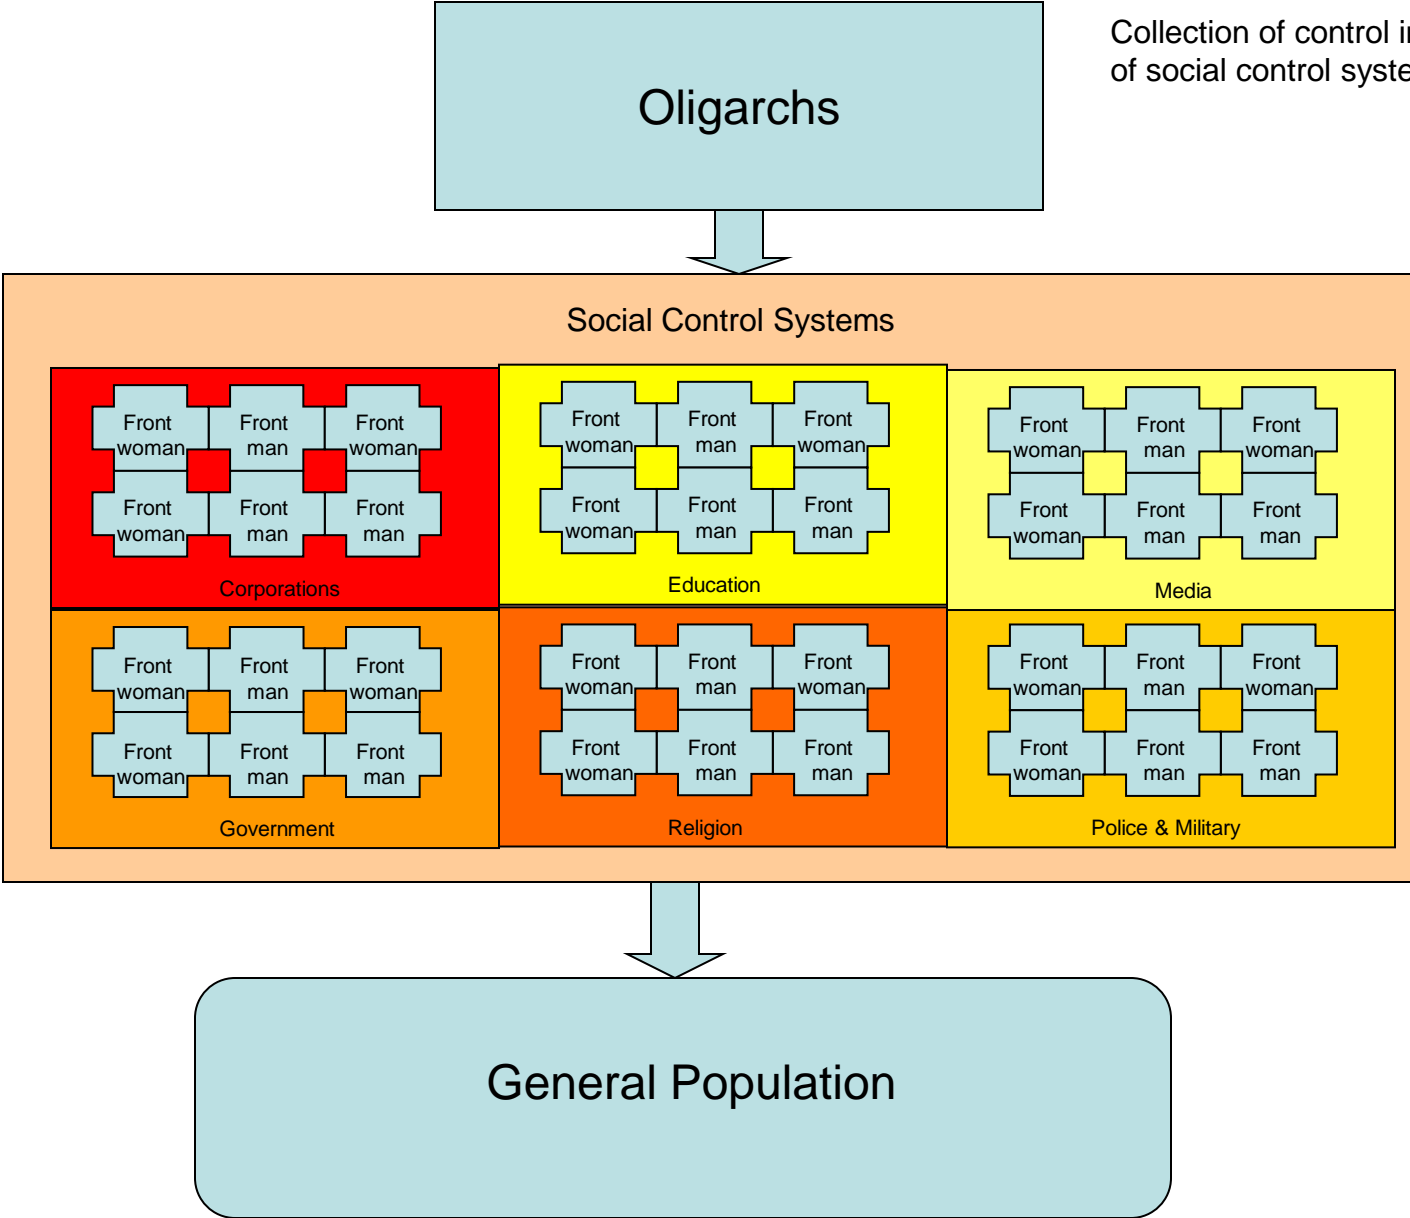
Oligarchs

Collection of control i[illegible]
of social control syste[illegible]

Social Control Systems

Front woman
Front man
Front woman
Front woman
Front man
Front man
Corporations

Front woman
Front man
Front woman
Front woman
Front man
Front man
Education

Front woman
Front man
Front woman
Front woman
Front man
Front man
Media

Front woman
Front man
Front woman
Front woman
Front man
Front man
Government

Front woman
Front man
Front woman
Front woman
Front man
Front man
Religion

Front woman
Front man
Front woman
Front woman
Front man
Front man
Police & Military

General Population